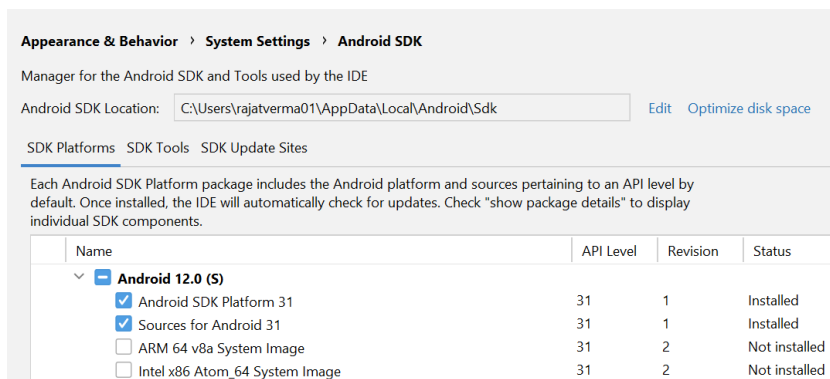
Appearance & Behavior › System Settings › Android SDK

Manager for the Android SDK and Tools used by the IDE

Android SDK Location: C:\Users\rajatverma01\AppData\Local\Android\Sdk Edit Optimize disk space

SDK Platforms SDK Tools SDK Update Sites

Each Android SDK Platform package includes the Android platform and sources pertaining to an API level by default. Once installed, the IDE will automatically check for updates. Check "show package details" to display individual SDK components.

| Name | API Level | Revision | Status |
|---|---|---|---|
| Android 12.0 (S) | | | |
| Android SDK Platform 31 | 31 | 1 | Installed |
| Sources for Android 31 | 31 | 1 | Installed |
| ARM 64 v8a System Image | 31 | 2 | Not installed |
| Intel x86 Atom_64 System Image | 31 | 2 | Not installed |